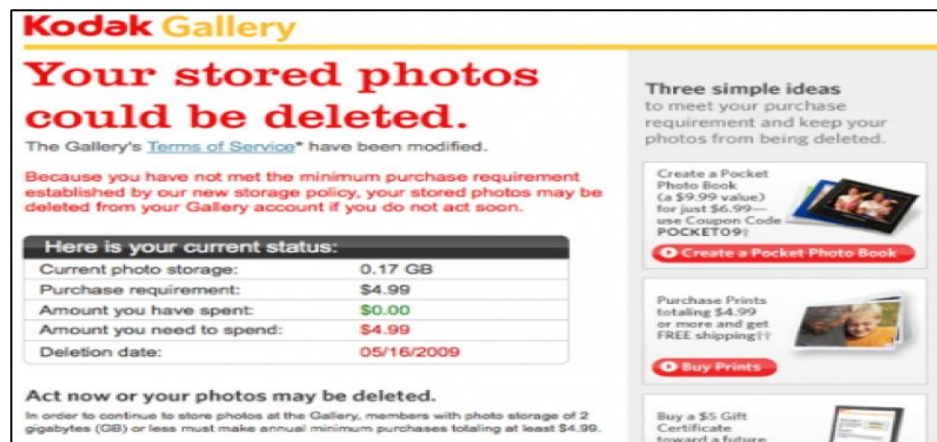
Kodak Gallery

Your stored photos could be deleted.

The Gallery's Terms of Service* have been modified.

Because you have not met the minimum purchase requirement established by our new storage policy, your stored photos may be deleted from your Gallery account if you do not act soon.

| Here is your current status: | |
|---|---|
| Current photo storage: | 0.17 GB |
| Purchase requirement: | \$4.99 |
| Amount you have spent: | \$0.00 |
| Amount you need to spend: | \$4.99 |
| Deletion date: | 05/16/2009 |

Act now or your photos may be deleted.

In order to continue to store photos at the Gallery, members with photo storage of 2 gigabytes (GB) or less must make annual minimum purchases totaling at least \$4.99.

Three simple ideas to meet your purchase requirement and keep your photos from being deleted.

Create a Pocket Photo Book (a \$9.99 value) for just \$6.99— use Coupon Code POCKET09†

Create a Pocket Photo Book

Purchase Prints totaling \$4.99 or more and get FREE shipping††

Buy Prints

Buy a \$5 Gift Certificate toward a future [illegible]